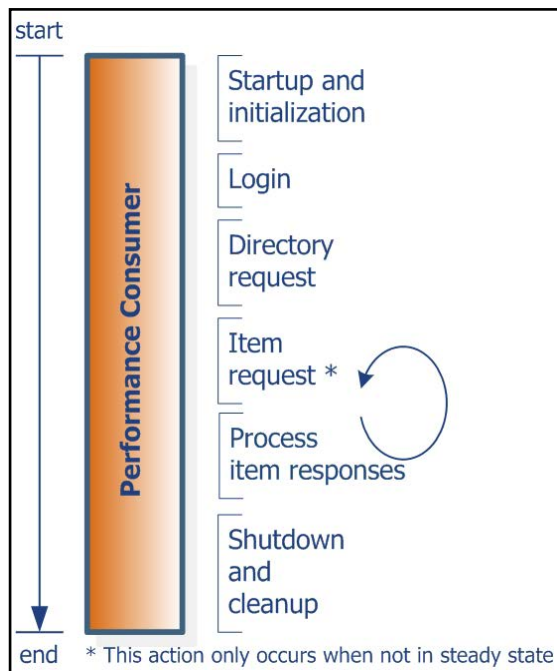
start

Performance Consumer

Startup and initialization

Login

Directory request

Item request *

Process item responses

Shutdown and cleanup

end

* This action only occurs when not in steady state